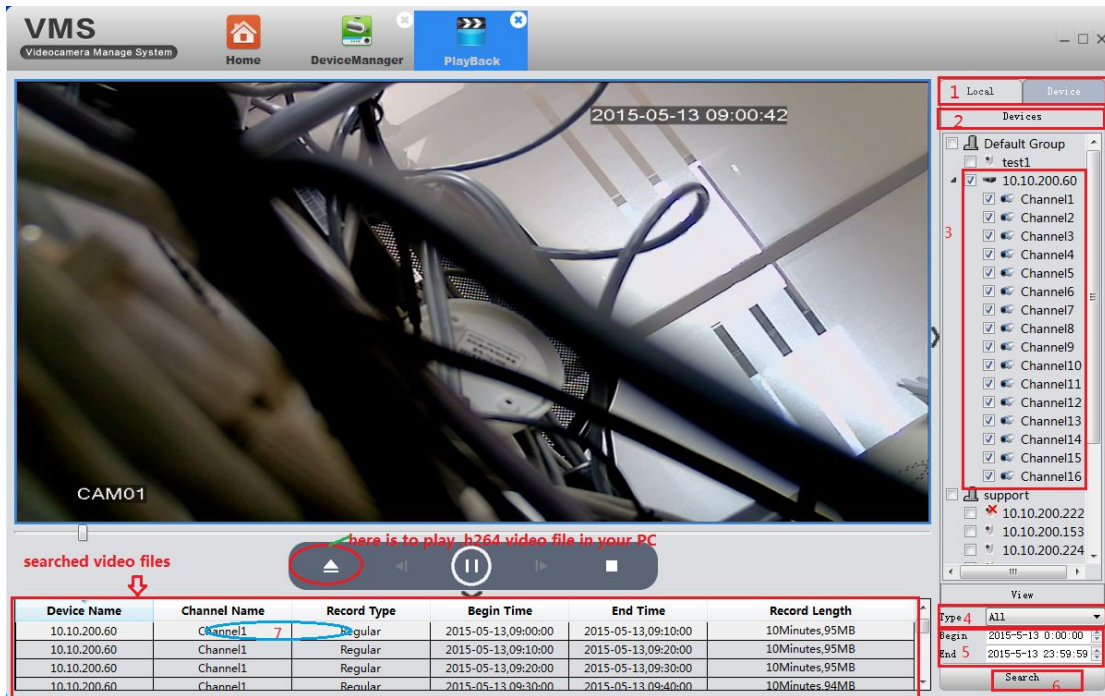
VMS
Videocamera Manage System

Home

DeviceManager

PlayBack

2015-05-13 09:00:42

CAM01

here is to play .h264 video file in your PC

searched video files

1 Local

Device

2 Devices

Default Group

test1

10.10.200.60

3

Channel1
Channel2
Channel3
Channel4
Channel5
Channel6
Channel7
Channel8
Channel9
Channel10
Channel11
Channel12
Channel13
Channel14
Channel15
Channel16

support

10.10.200.222
10.10.200.153
10.10.200.224

View

Type 4 All

Begin 2015-5-13 0:00:00

End 5 2015-5-13 23:59:59

Search 6

| Device Name | Channel Name | Record Type | Begin Time | End Time | Record Length |
|---|---|---|---|---|---|
| 10.10.200.60 | Channel1 7 | Regular | 2015-05-13,09:00:00 | 2015-05-13,09:10:00 | 10Minutes,95MB |
| 10.10.200.60 | Channel1 | Regular | 2015-05-13,09:10:00 | 2015-05-13,09:20:00 | 10Minutes,95MB |
| 10.10.200.60 | Channel1 | Regular | 2015-05-13,09:20:00 | 2015-05-13,09:30:00 | 10Minutes,95MB |
| 10.10.200.60 | Channel1 | Regular | 2015-05-13,09:30:00 | 2015-05-13,09:40:00 | 10Minutes,94MB |